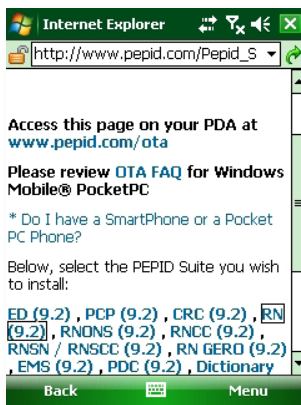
Internet Explorer

http://www.pepid.com/Pepid_S

Access this page on your PDA at www.pepid.com/ota

Please review OTA FAQ for Windows Mobile® PocketPC

* Do I have a SmartPhone or a Pocket PC Phone?

Below, select the PEPID Suite you wish to install:

ED (9.2) , PCP (9.2) , CRC (9.2) , RN (9.2) , RNONS (9.2) , RNCC (9.2) , RNSN / RNSCC (9.2) , RN GERO (9.2) , EMS (9.2) , PDC (9.2) , Dictionary

Back Menu